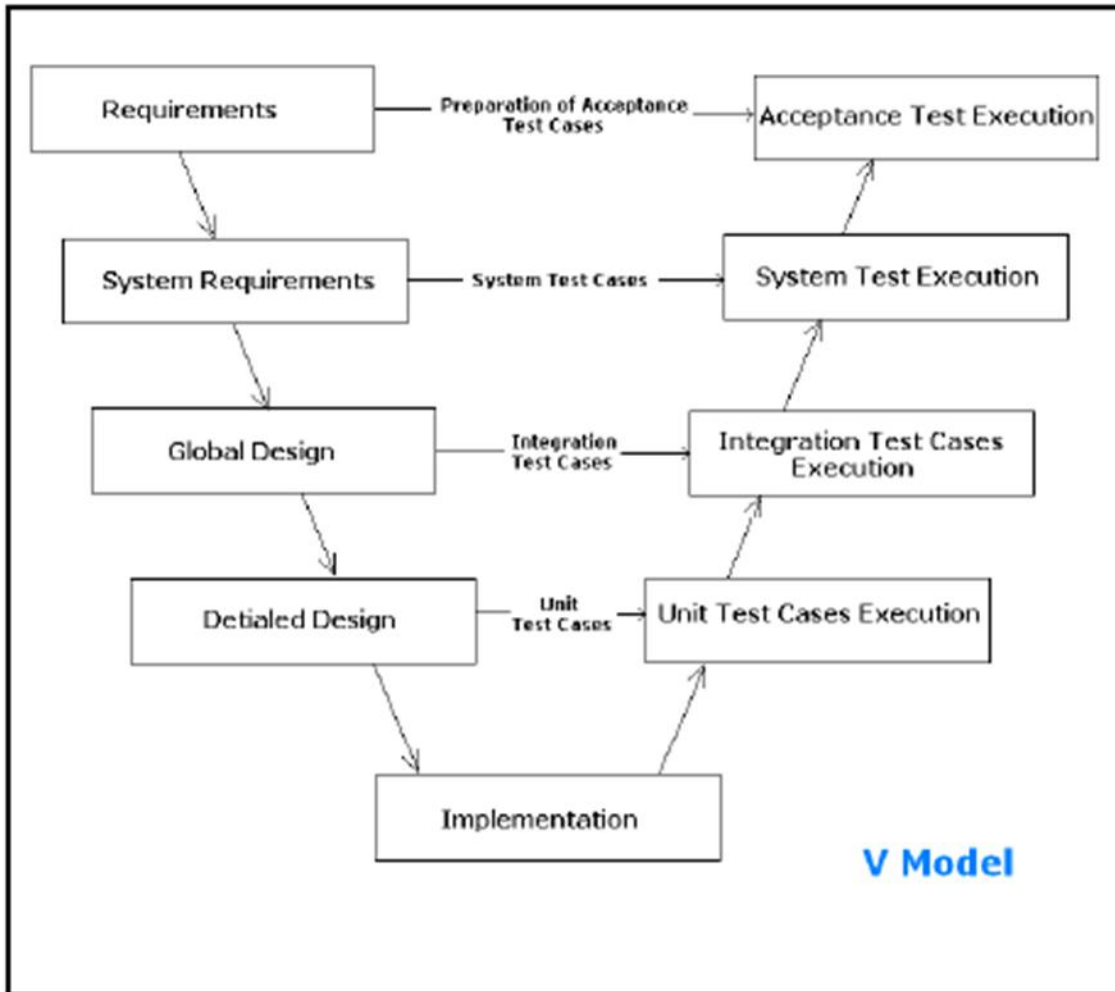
Requirements

Preparation of Acceptance Test Cases

Acceptance Test Execution

System Requirements

System Test Cases

System Test Execution

Global Design

Integration Test Cases

Integration Test Cases Execution

Detialed Design

Unit Test Cases

Unit Test Cases Execution

Implementation

V Model